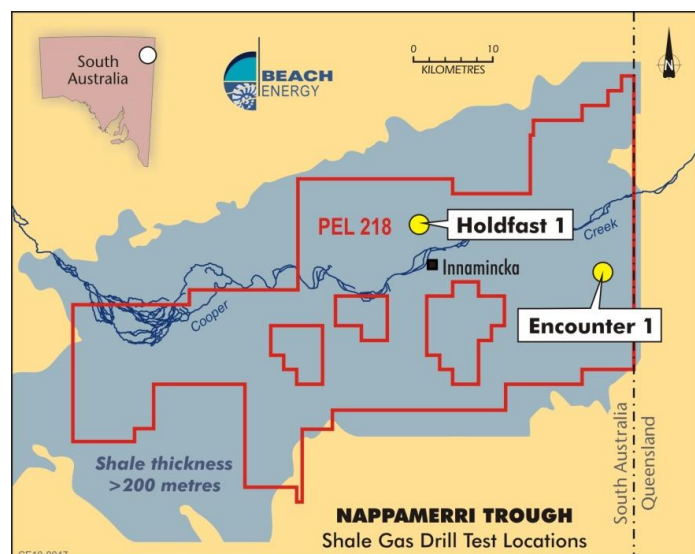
South Australia

BEACH ENERGY

0 10
KILOMETRES

N

PEL 218

Holdfast 1

Creek

Innamincka

Cooper

Encounter 1

Shale thickness >200 metres

South Australia

Queensland

NAPPAMERRI TROUGH
Shale Gas Drill Test Locations

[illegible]